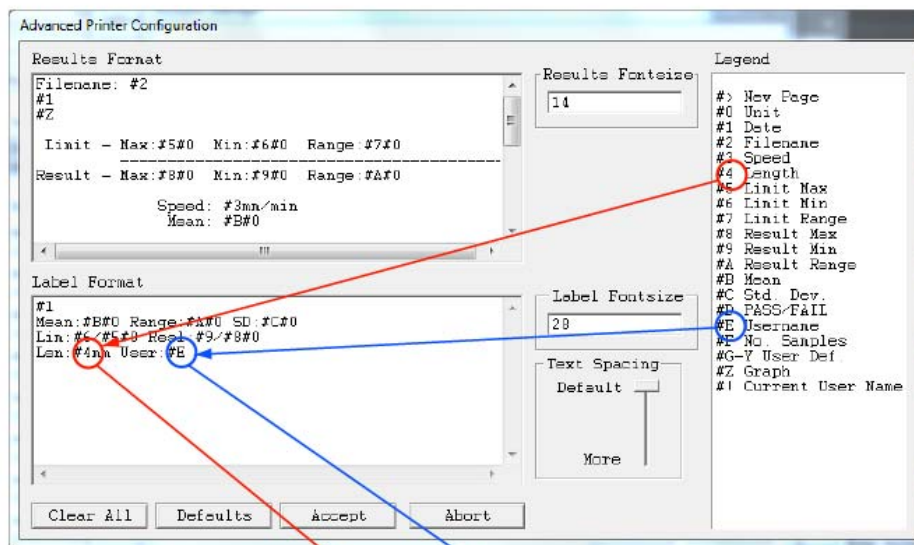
Advanced Printer Configuration

Results Format

Filename: #2
#1
#Z

Limit – Max:#5#0 Min:#6#0 Range:#7#0
-----------------------------------------------
Result – Max:#8#0 Min:#9#0 Range:#A#0

Speed: #3mm/min
Mean: #B#0

Results Fontsize
14

Label Format

#1
Mean:#B#0 Range:#A#0 SD:#C#0
Lin:#6/#5#0 Real #9/#8#0
Len:#4mm User:#E

Label Fontsize
28

Text Spacing
Default
More

Legend

#> New Page
#0 Unit
#1 Date
#2 Filename
#3 Speed
#4 Length
#5 Limit Max
#6 Limit Min
#7 Limit Range
#8 Result Max
#9 Result Min
#A Result Range
#B Mean
#C Std. Dev.
#D PASS/FAIL
#E Username
#F No. Samples
#G-Y User Def
#Z Graph
#! Current User Name

Clear All
Defaults
Accept
Abort